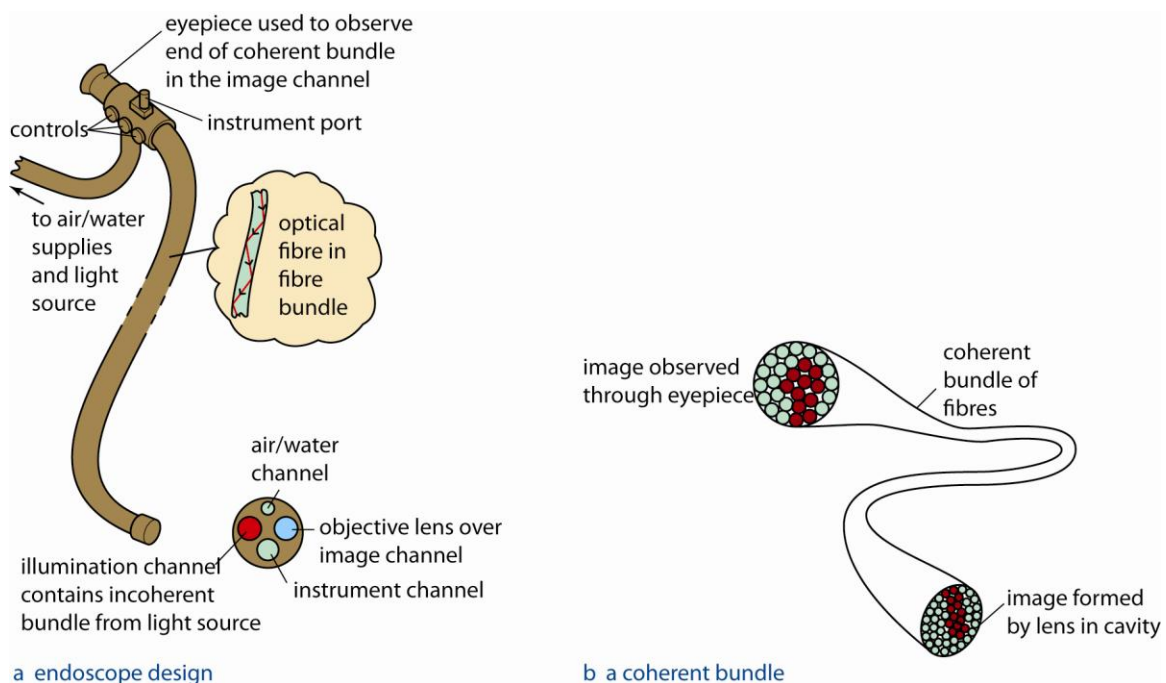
eyepiece used to observe end of coherent bundle in the image channel

controls

instrument port

to air/water supplies and light source

optical fibre in fibre bundle

air/water channel

objective lens over image channel

illumination channel contains incoherent bundle from light source

instrument channel

a endoscope design

image observed through eyepiece

coherent bundle of fibres

image formed by lens in cavity

b a coherent bundle